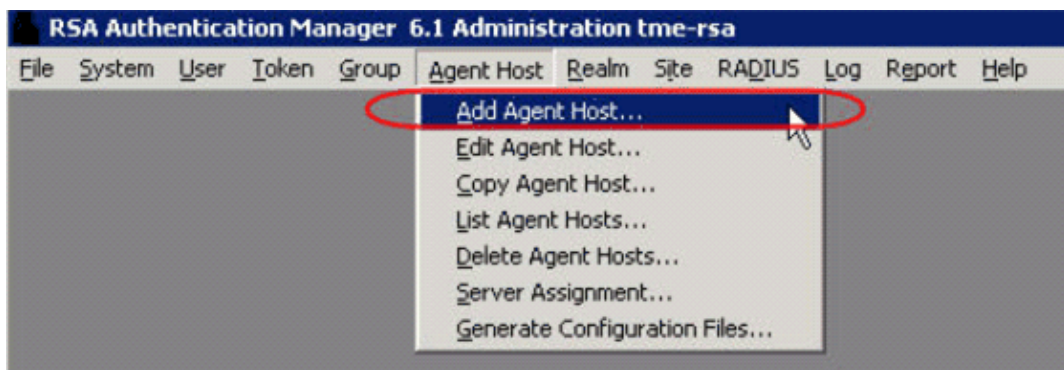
RSA Authentication Manager 6.1 Administration tme-rsa

File System User Token Group Agent Host Realm Site RADIUS Log Report Help

Add Agent Host...
Edit Agent Host...
Copy Agent Host...
List Agent Hosts...
Delete Agent Hosts...
Server Assignment...
Generate Configuration Files...